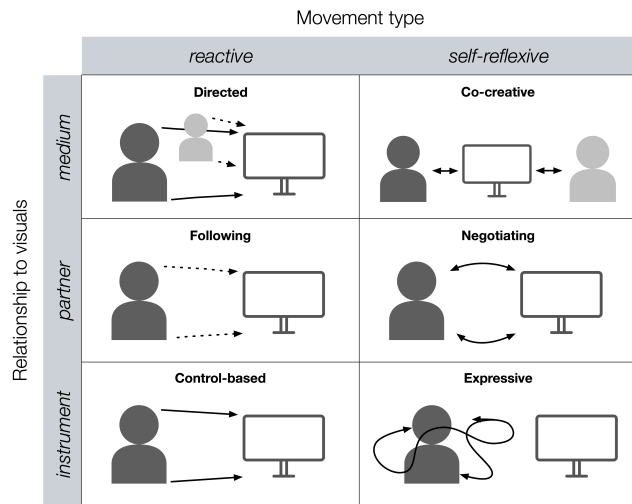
Movement type

Relationship to visuals

| | reactive | self-reflexive |
|---|---|---|
| medium | Directed | Co-creative |
| partner | Following | Negotiating |
| instrument | Control-based | Expressive |